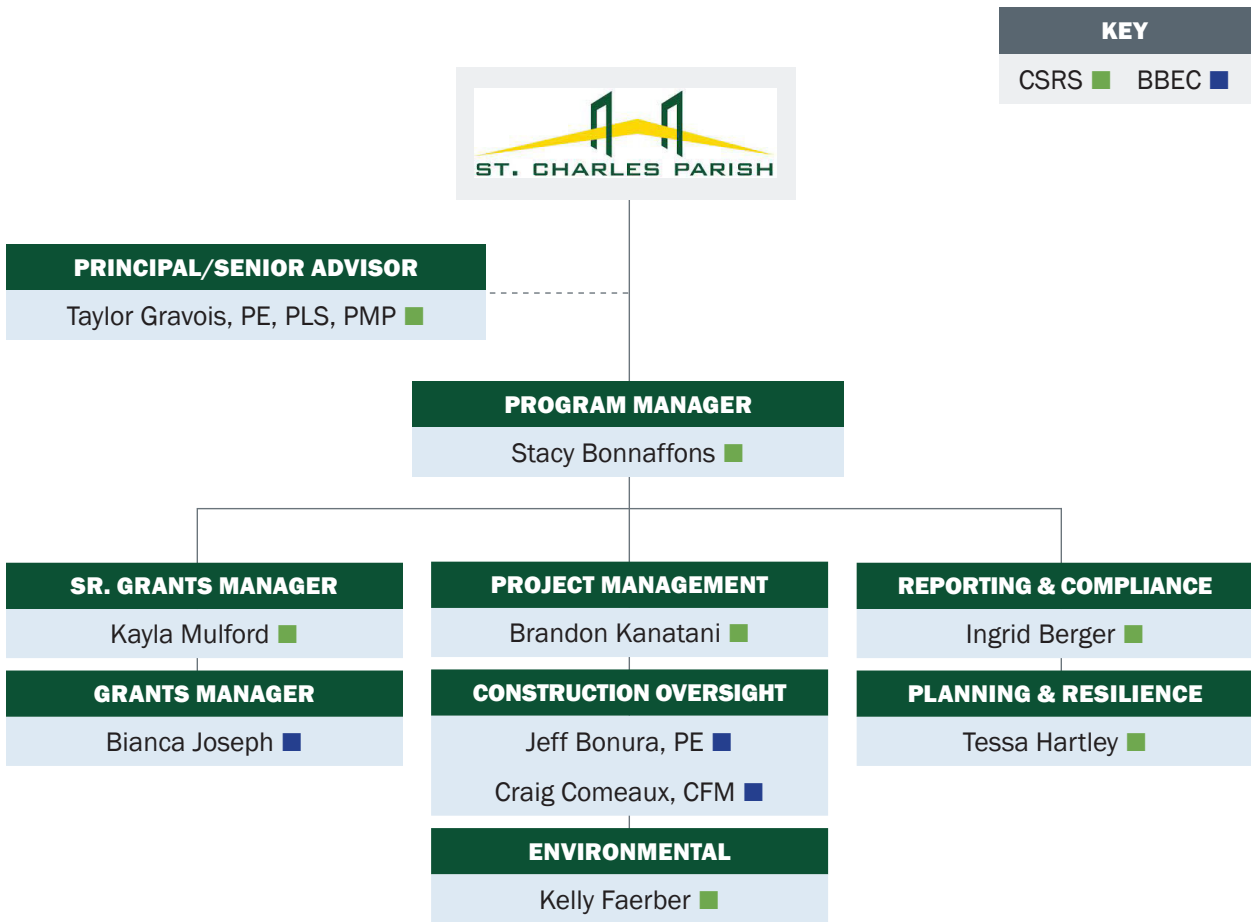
KEY
CSRS ■ BBEC ■

ST. CHARLES PARISH

PRINCIPAL/SENIOR ADVISOR
Taylor Gravois, PE, PLS, PMP ■

PROGRAM MANAGER
Stacy Bonnaffons ■

SR. GRANTS MANAGER
Kayla Mulford ■

GRANTS MANAGER
Bianca Joseph ■

PROJECT MANAGEMENT
Brandon Kanatani ■

CONSTRUCTION OVERSIGHT
Jeff Bonura, PE ■
Craig Comeaux, CFM ■

ENVIRONMENTAL
Kelly Faerber ■

REPORTING & COMPLIANCE
Ingrid Berger ■

PLANNING & RESILIENCE
Tessa Hartley ■